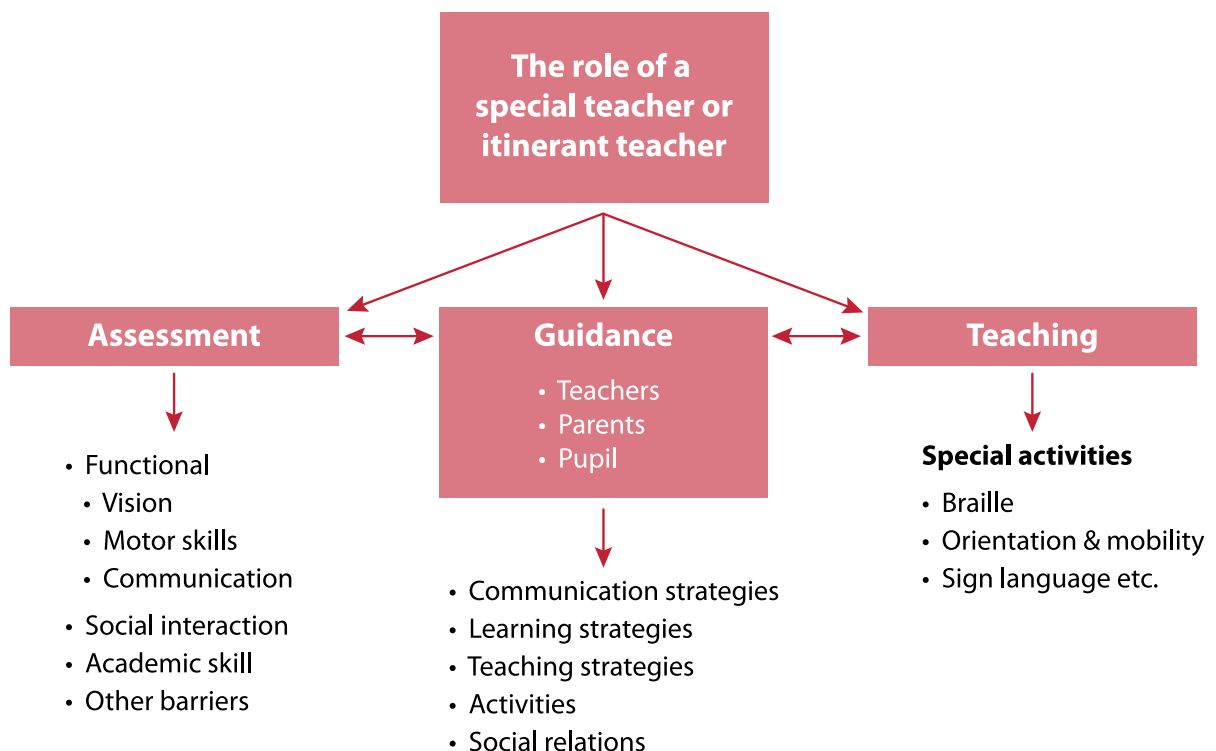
The role of a special teacher or itinerant teacher

Assessment

- Functional
  - Vision
  - Motor skills
  - Communication
- Social interaction
- Academic skill
- Other barriers

Guidance

- Teachers
- Parents
- Pupil

- Communication strategies
- Learning strategies
- Teaching strategies
- Activities
- Social relations

Teaching

Special activities

- Braille
- Orientation & mobility
- Sign language etc.